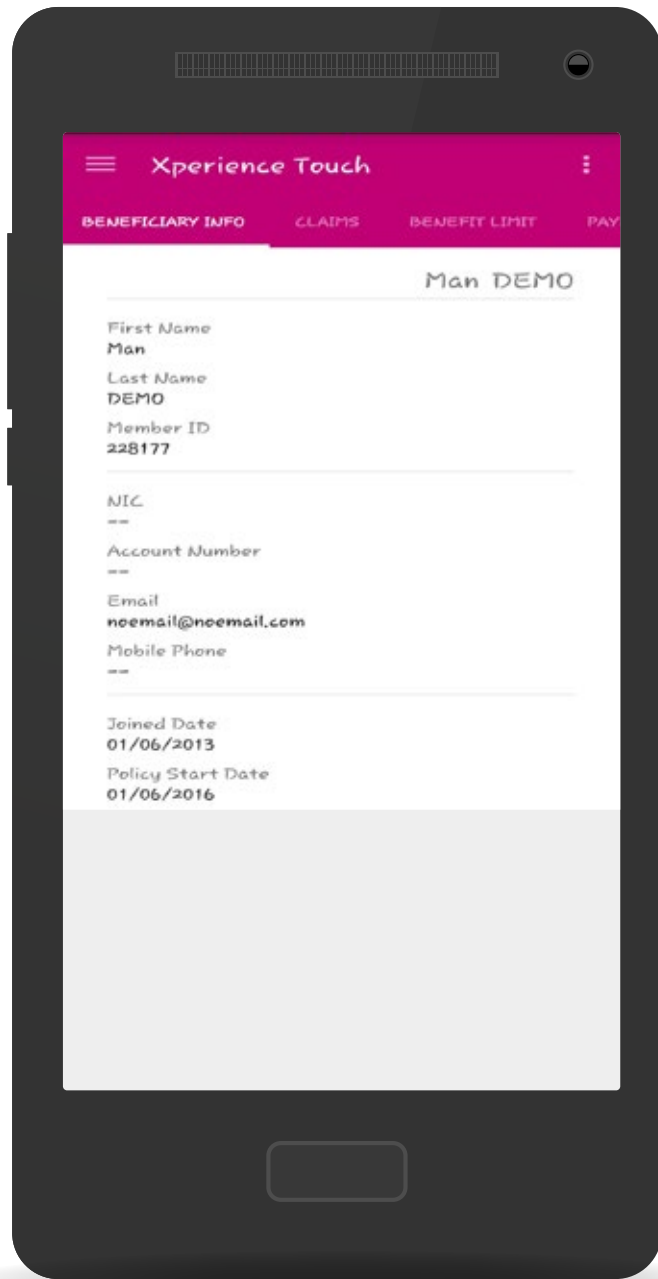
Xperience Touch

BENEFICIARY INFO CLAIMS BENEFIT LIMIT PAY

Man DEMO

First Name
Man
Last Name
DEMO
Member ID
228177

NIC
--
Account Number
--
Email
noemail@noemail.com
Mobile Phone
--

Joined Date
01/06/2013
Policy Start Date
01/06/2016